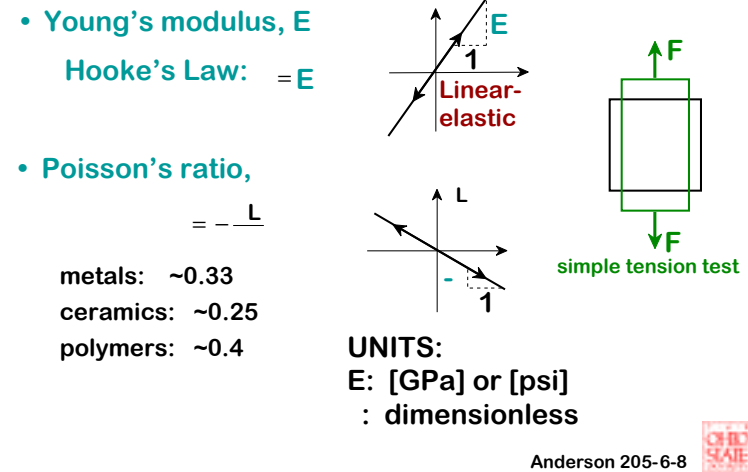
• Young's modulus, E

Hooke's Law: $= E$

E

1

Linear-elastic

F

F

simple tension test

• Poisson's ratio,

$= -\frac{}{L}$

L

-

1

metals: ~0.33

ceramics: ~0.25

polymers: ~0.4

UNITS:

E: [GPa] or [psi]

: dimensionless

Anderson 205-6-8

OHIO STATE